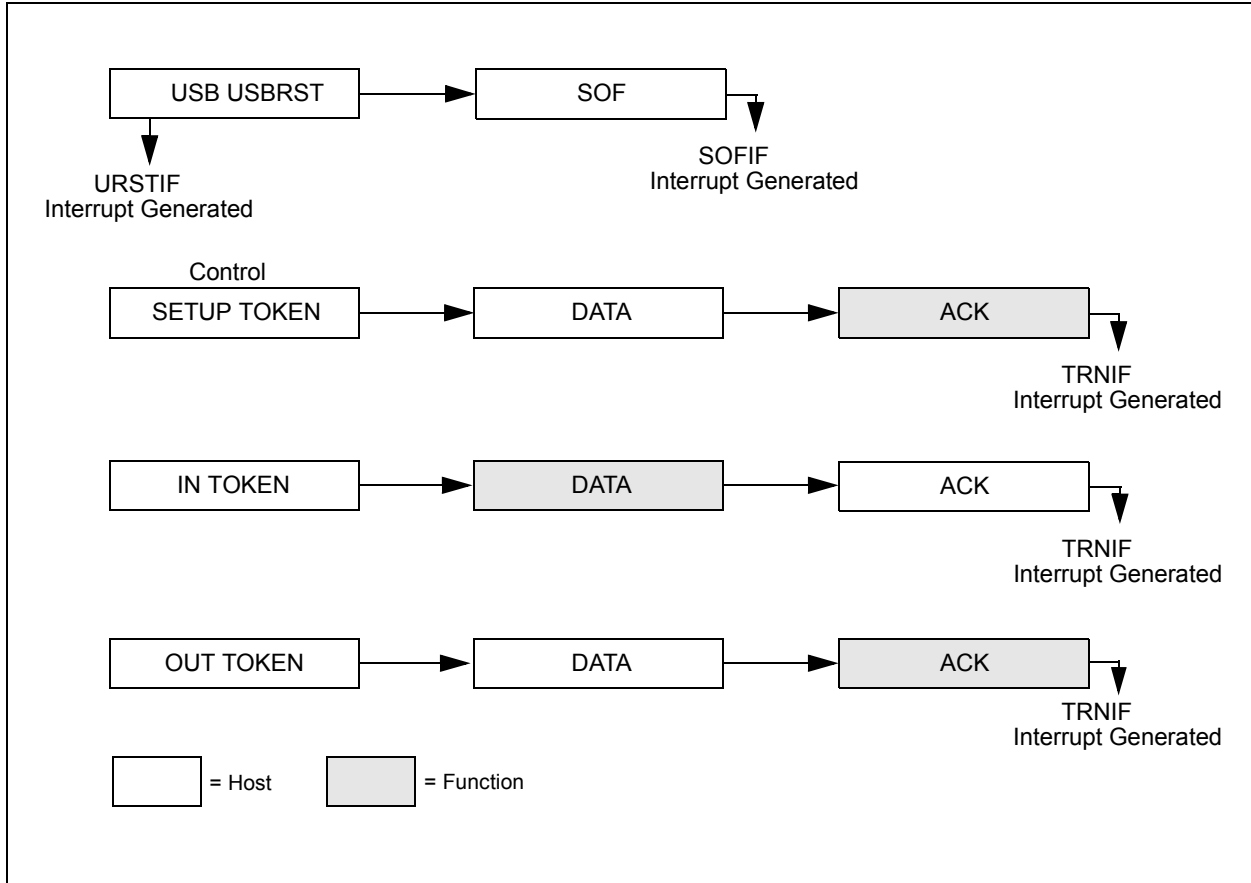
USB USBRST

SOF

URSTIF
Interrupt Generated

SOFIF
Interrupt Generated

Control

SETUP TOKEN

DATA

ACK

TRNIF
Interrupt Generated

IN TOKEN

DATA

ACK

TRNIF
Interrupt Generated

OUT TOKEN

DATA

ACK

TRNIF
Interrupt Generated

= Host

= Function